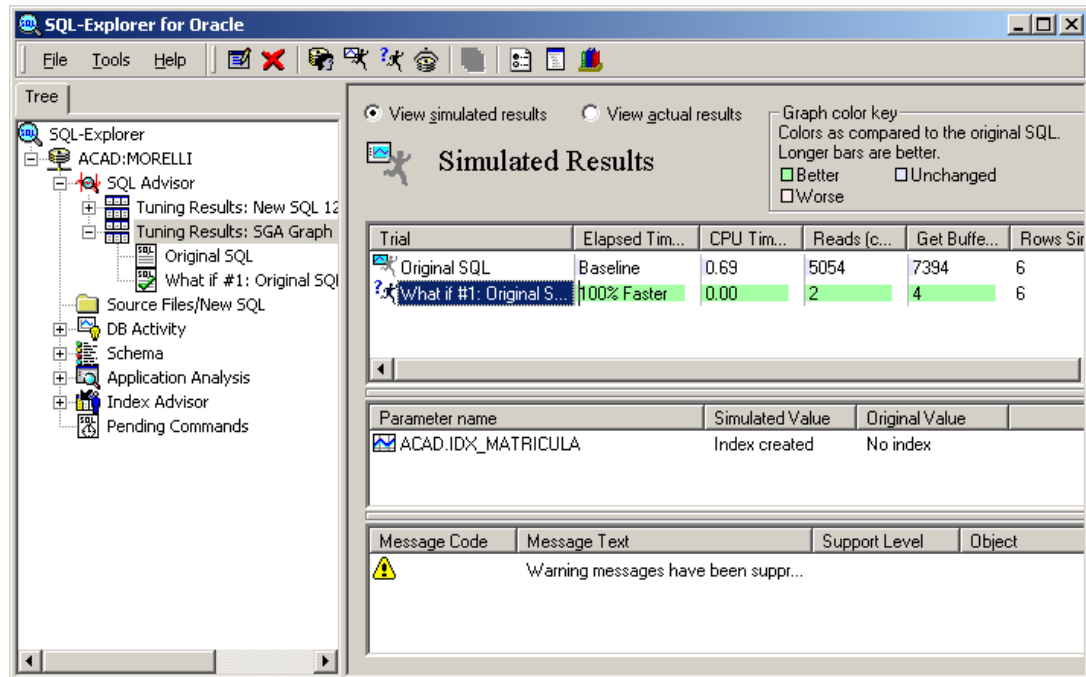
SQL-Explorer for Oracle

File Tools Help

Tree

SQL-Explorer
ACAD:MORELLI
SQL Advisor
Tuning Results: New SQL 12
Tuning Results: SGA Graph
Original SQL
What if #1: Original SQI
Source Files/New SQL
DB Activity
Schema
Application Analysis
Index Advisor
Pending Commands

View simulated results
View actual results

Graph color key
Colors as compared to the original SQL.
Longer bars are better.
Better
Unchanged
Worse

Simulated Results

| Trial | Elapsed Tim... | CPU Tim... | Reads (c... | Get Buffe... | Rows Si |
|---|---|---|---|---|---|
| Original SQL | Baseline | 0.69 | 5054 | 7394 | 6 |
| What if #1: Original S... | 100% Faster | 0.00 | 2 | 4 | 6 |

| Parameter name | Simulated Value | Original Value |
|---|---|---|
| ACAD.IDX_MATRICULA | Index created | No index |

| Message Code | Message Text | Support Level | Object |
|---|---|---|---|
| | Warning messages have been suppr... | | |